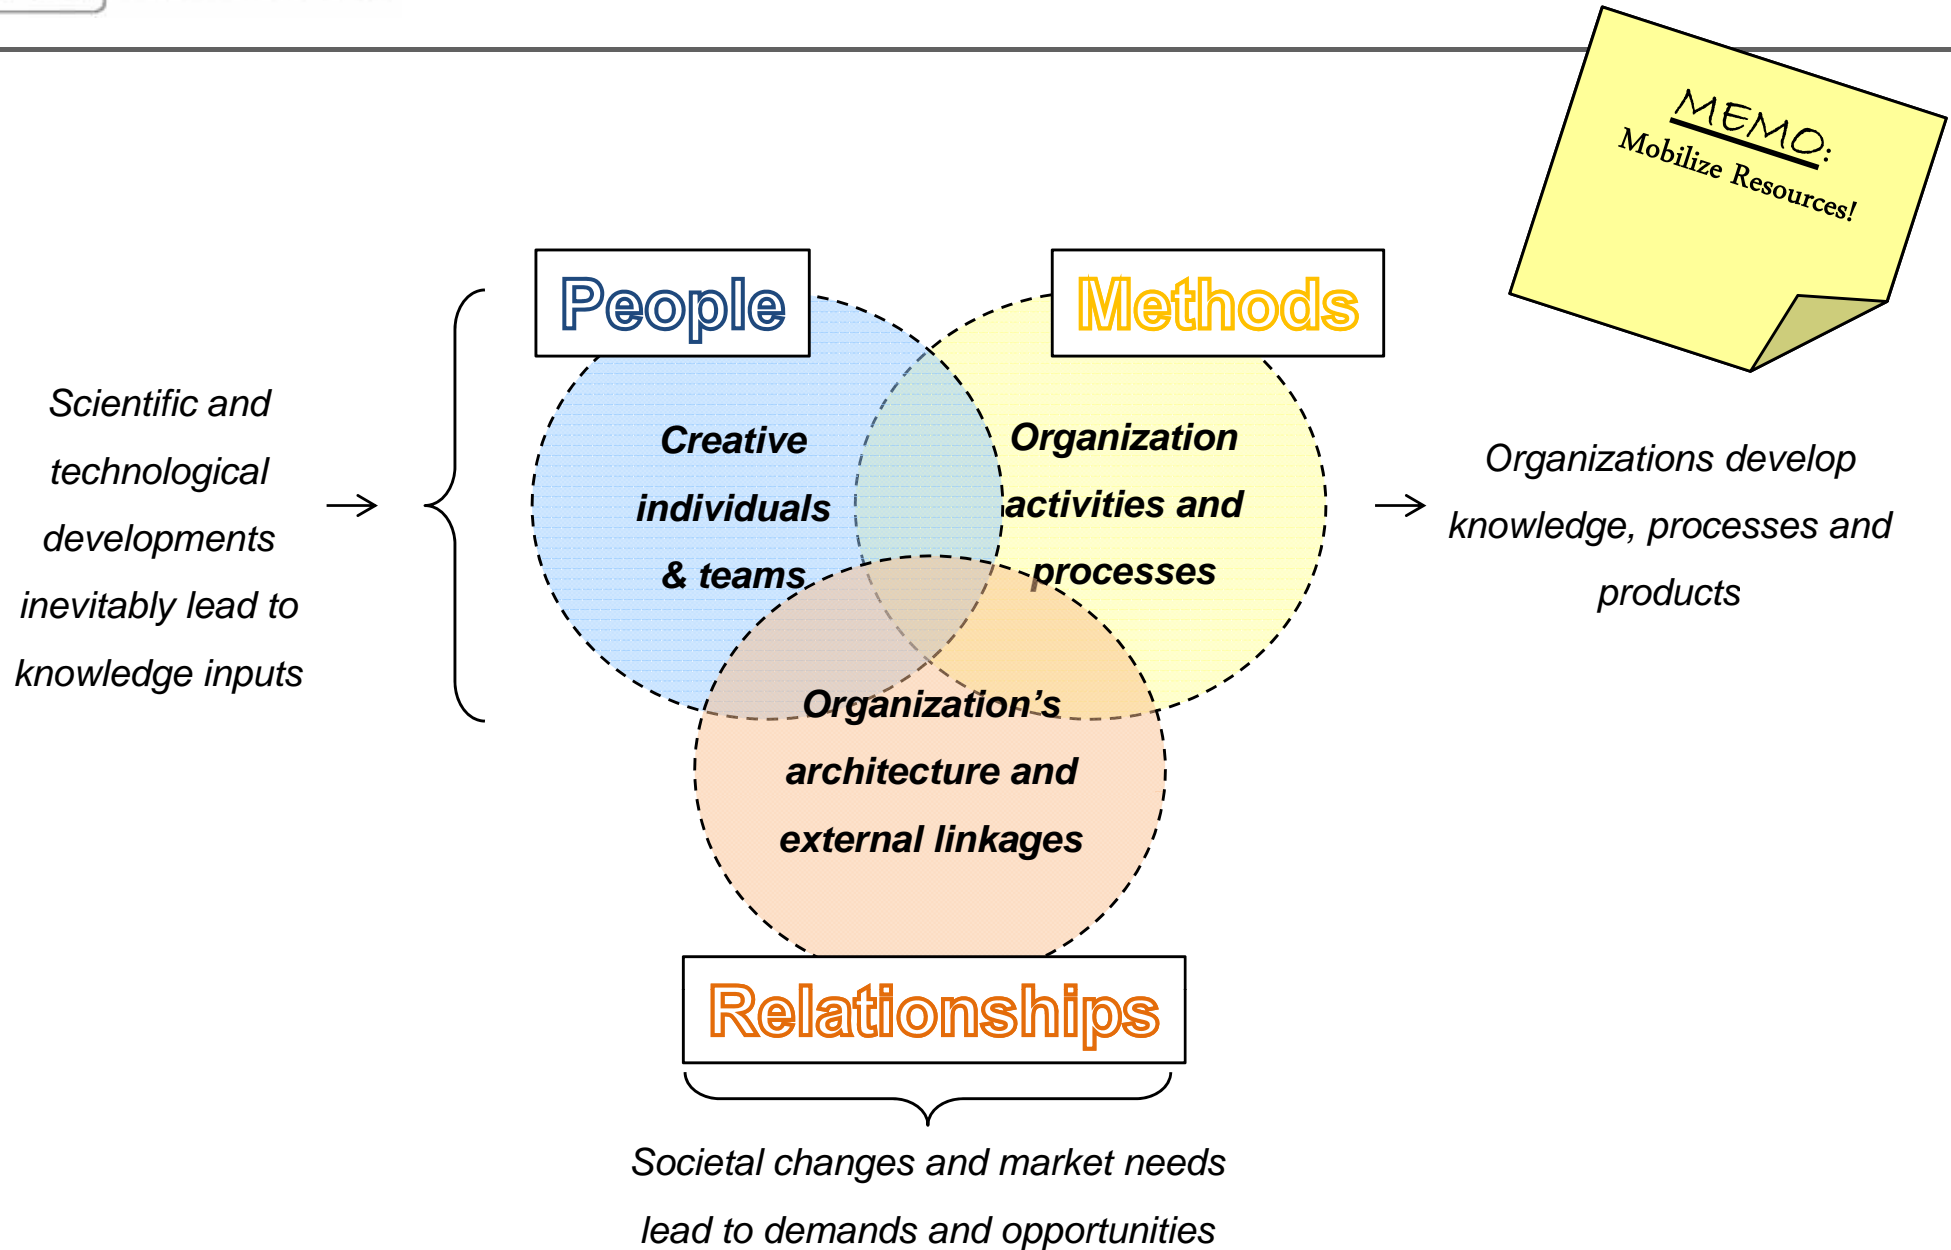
MEMO:
Mobilize Resources!

Scientific and technological developments inevitably lead to knowledge inputs

People

Creative individuals & teams

Methods

Organization activities and processes

Organization's architecture and external linkages

Relationships

Organizations develop knowledge, processes and products

Societal changes and market needs lead to demands and opportunities